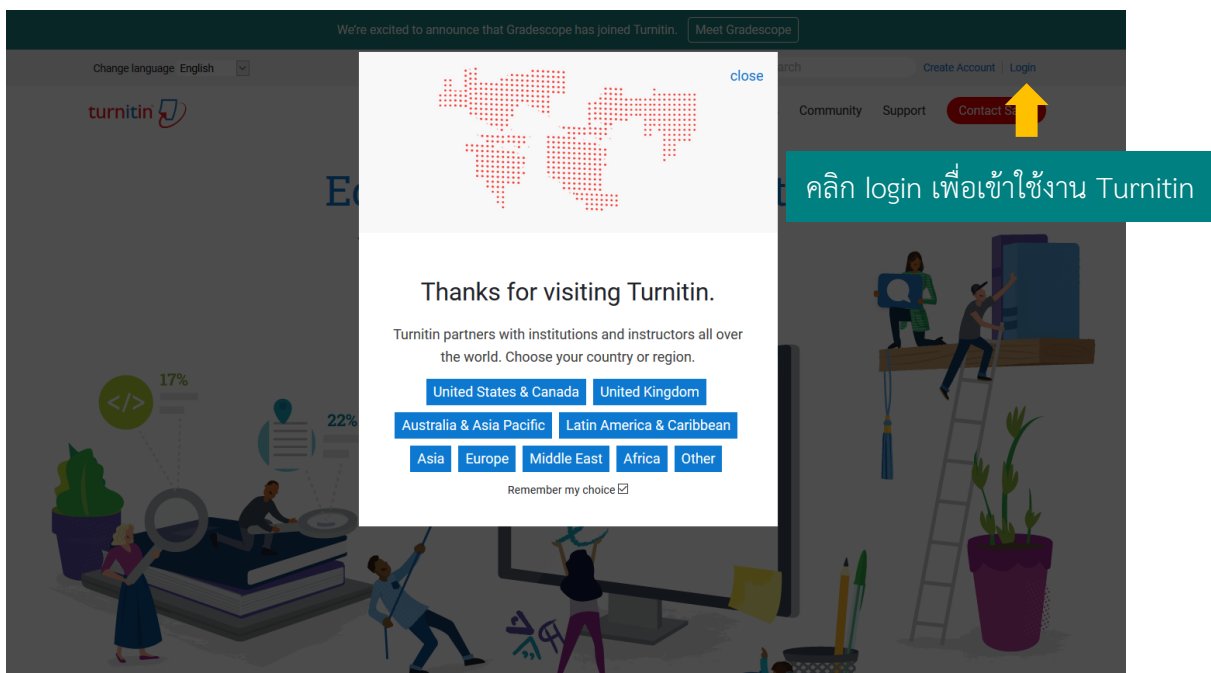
We're excited to announce that Gradescope has joined Turnitin. Meet Gradescope

Change language English

arch

Create Account | Login

turnitin

Community Support Contact Sa

Ec

t

close

คลิก login เพื่อเข้าใช้งาน Turnitin

Thanks for visiting Turnitin.

Turnitin partners with institutions and instructors all over the world. Choose your country or region.

United States & Canada
United Kingdom
Australia & Asia Pacific
Latin America & Caribbean
Asia
Europe
Middle East
Africa
Other

Remember my choice ☑

17%

22%